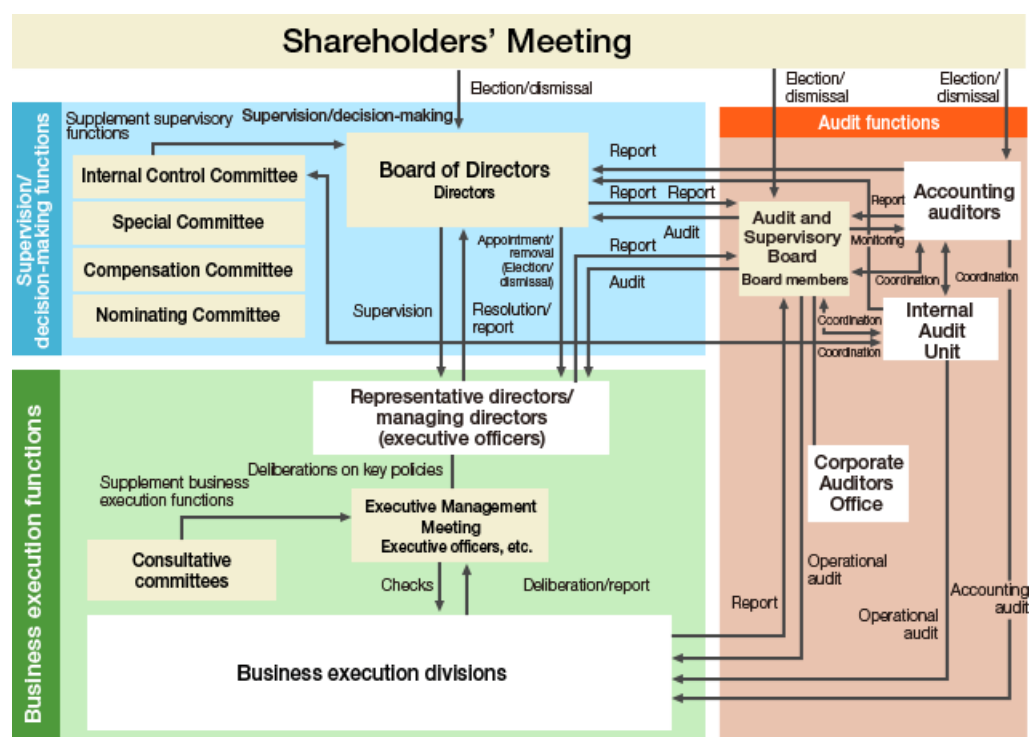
Shareholders' Meeting

Election/dismissal

Election/ dismissal

Election/ dismissal

Audit functions

Supervision/ decision-making functions

Supplement supervisory functions

Supervision/decision-making

Internal Control Committee

Special Committee

Compensation Committee

Nominating Committee

Board of Directors
Directors

Report

Report

Report

Appointment/ removal (Election/ dismissal)

Audit

Report

Audit

Supervision

Resolution/ report

Audit and Supervisory Board
Board members

Report

Monitoring

Accounting auditors

Coordination

Coordination

Coordination

Coordination

Internal Audit Unit

Business execution functions

Representative directors/ managing directors (executive officers)

Deliberations on key policies

Supplement business execution functions

Executive Management Meeting
Executive officers, etc.

Consultative committees

Checks

Deliberation/report

Corporate Auditors Office

Operational audit

Report

Operational audit

Accounting audit

Business execution divisions